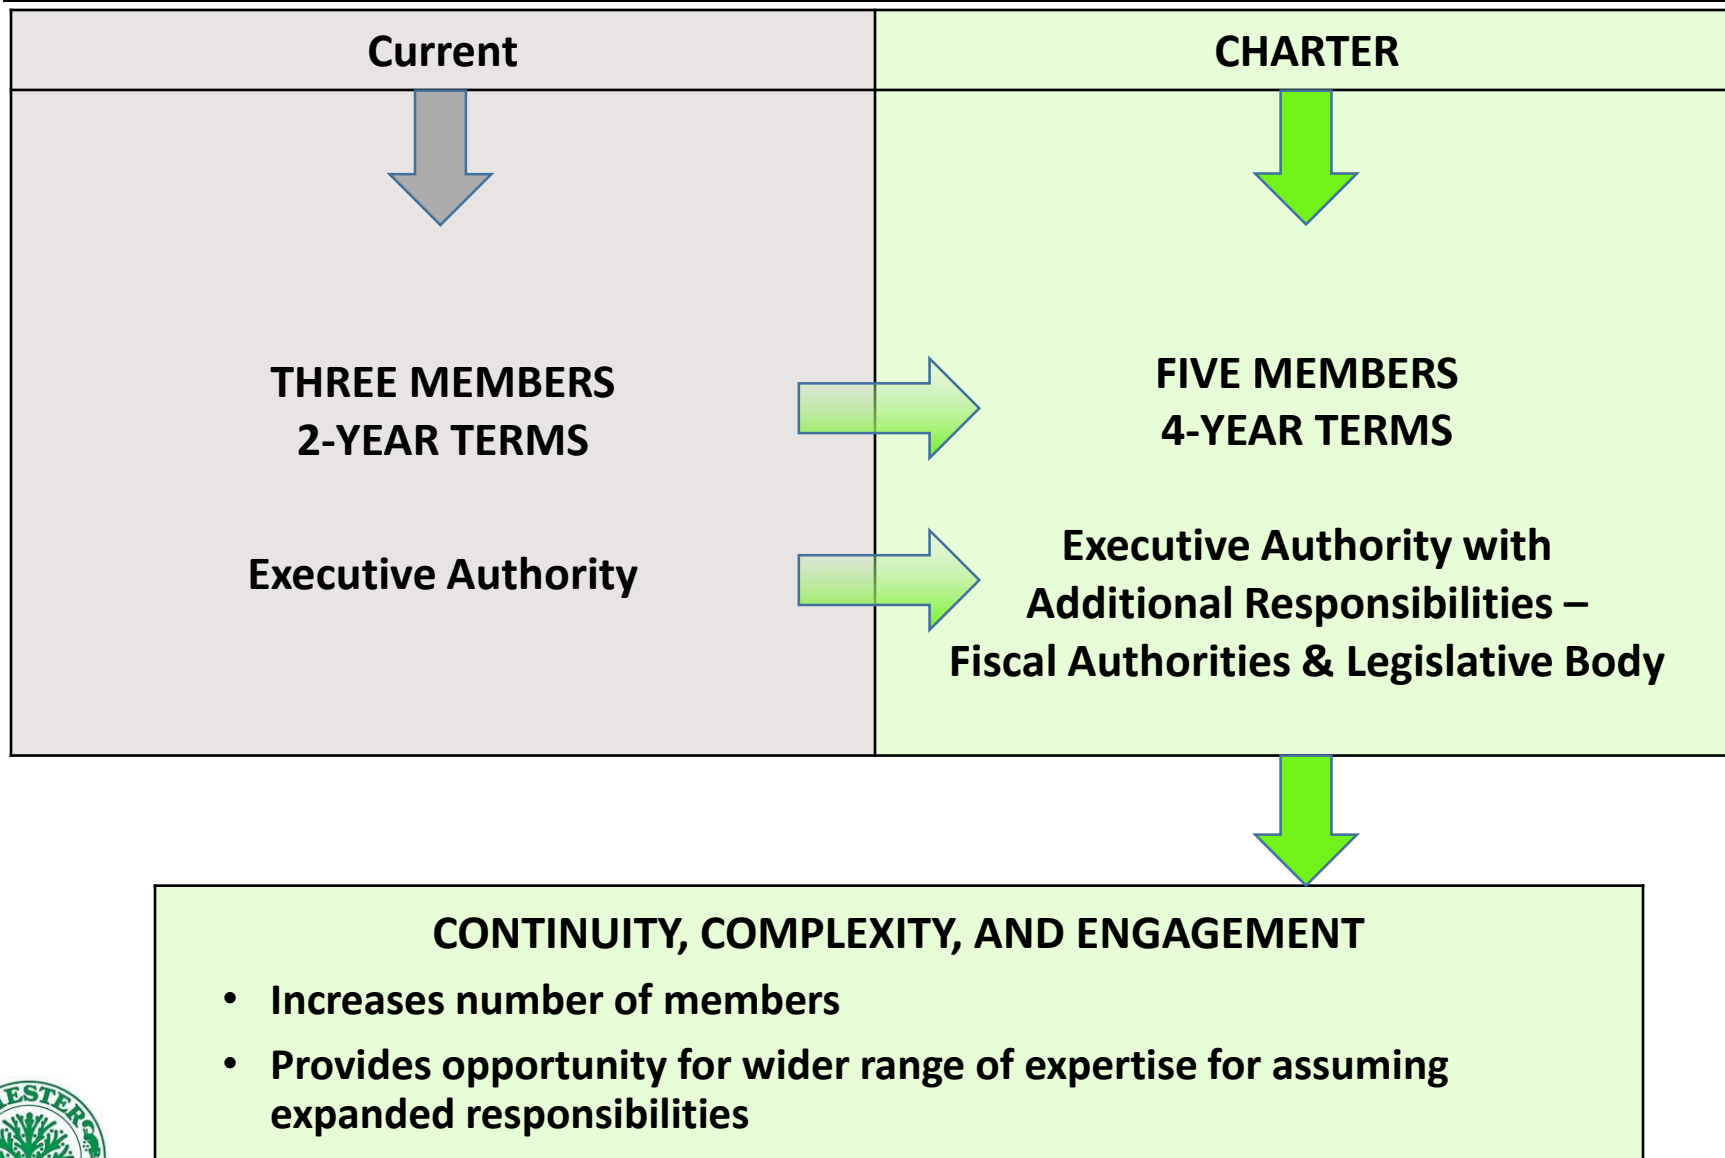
| Current | CHARTER |
|---|---|
| THREE MEMBERS<br>2-YEAR TERMS | FIVE MEMBERS<br>4-YEAR TERMS |
| Executive Authority | Executive Authority with Additional Responsibilities – Fiscal Authorities & Legislative Body |

CONTINUITY, COMPLEXITY, AND ENGAGEMENT

- Increases number of members
- Provides opportunity for wider range of expertise for assuming expanded responsibilities

ESTER